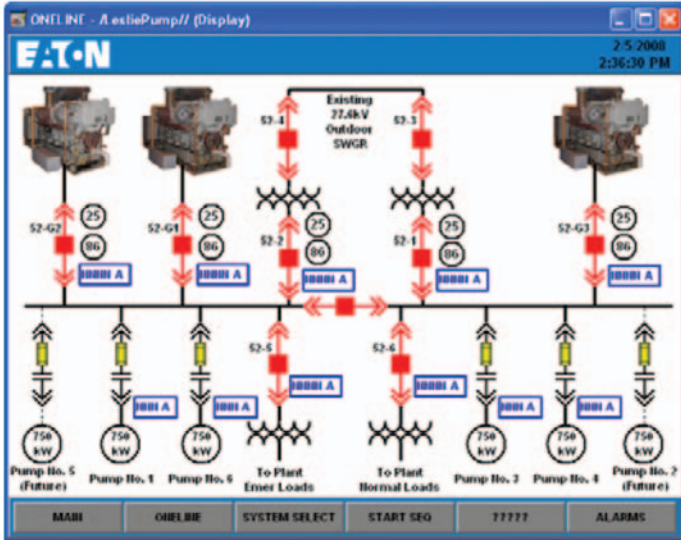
ONELINE - /\estiePump// (Display)

EATON

2-5-2008
2:36:30 PM

Existing 27.6kV Outdoor SWGR

52-4

52-3

52-G2

25

86

10001 A

52-G1

25

86

10001 A

52-2

25

86

10001 A

52-1

25

86

10001 A

52-G3

25

86

10001 A

52-5

10001 A

52-6

10001 A

1001 A

1001 A

1001 A

1001 A

750 kW

750 kW

750 kW

750 kW

750 kW

750 kW

Pump No. 5 (Future)

Pump No. 1

Pump No. 6

To Plant Emer Loads

To Plant Normal Loads

Pump No. 3

Pump No. 4

Pump No. 2 (Future)

MAIN

ONELINE

SYSTEM SELECT

START SEQ

?????

ALARMS